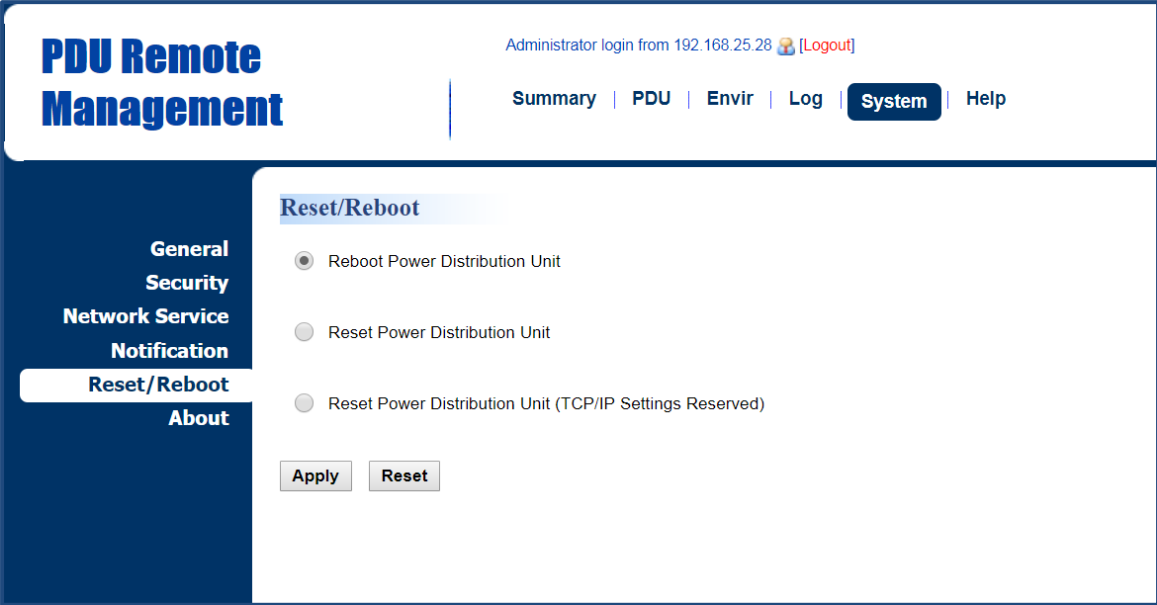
PDU Remote Management

Administrator login from 192.168.25.28 [Logout]

Summary | PDU | Envir | Log | System | Help

General
Security
Network Service
Notification
Reset/Reboot
About

Reset/Reboot

Reboot Power Distribution Unit

Reset Power Distribution Unit

Reset Power Distribution Unit (TCP/IP Settings Reserved)

Apply Reset